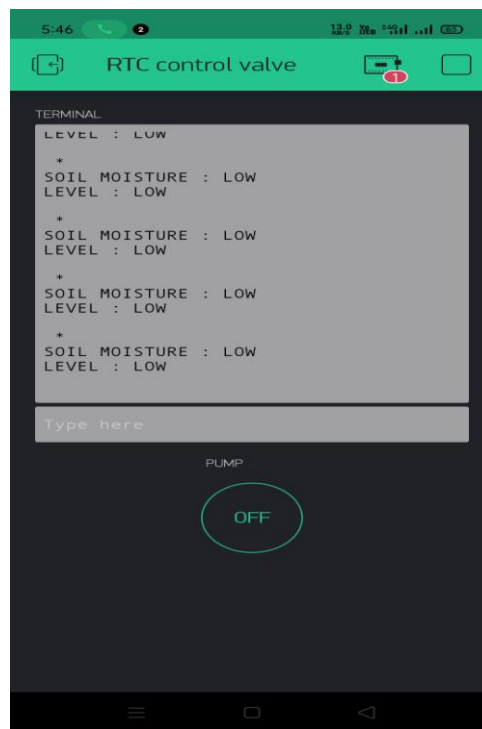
5:46 2

RTC control valve 1

TERMINAL

LEVEL : LOW

*
SOIL MOISTURE : LOW
LEVEL : LOW

*
SOIL MOISTURE : LOW
LEVEL : LOW

*
SOIL MOISTURE : LOW
LEVEL : LOW

*
SOIL MOISTURE : LOW
LEVEL : LOW

Type here

PUMP

OFF